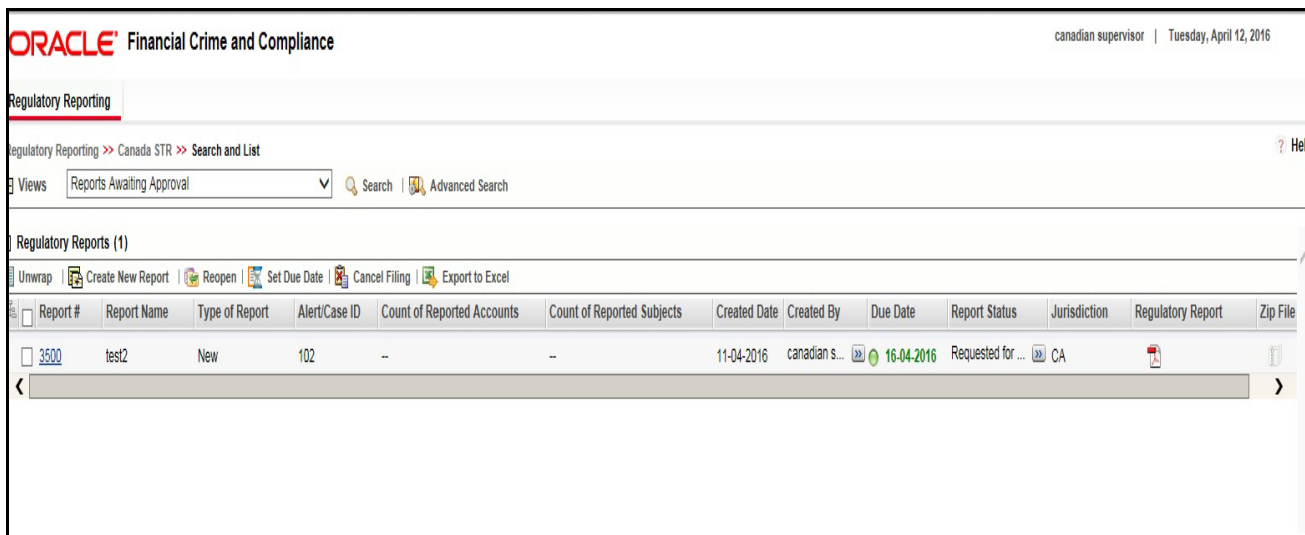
ORACLE® Financial Crime and Compliance

canadian supervisor | Tuesday, April 12, 2016

Regulatory Reporting

egulatory Reporting >> Canada STR >> Search and List

? Hel

Views Reports Awaiting Approval Search | Advanced Search

Regulatory Reports (1)

Unwrap | Create New Report | Reopen | Set Due Date | Cancel Filing | Export to Excel

| Report # | Report Name | Type of Report | Alert/Case ID | Count of Reported Accounts | Count of Reported Subjects | Created Date | Created By | Due Date | Report Status | Jurisdiction | Regulatory Report | Zip File |
|---|---|---|---|---|---|---|---|---|---|---|---|---|
| 3500 | test2 | New | 102 | -- | -- | 11-04-2016 | canadian s... | 16-04-2016 | Requested for ... | CA | | |